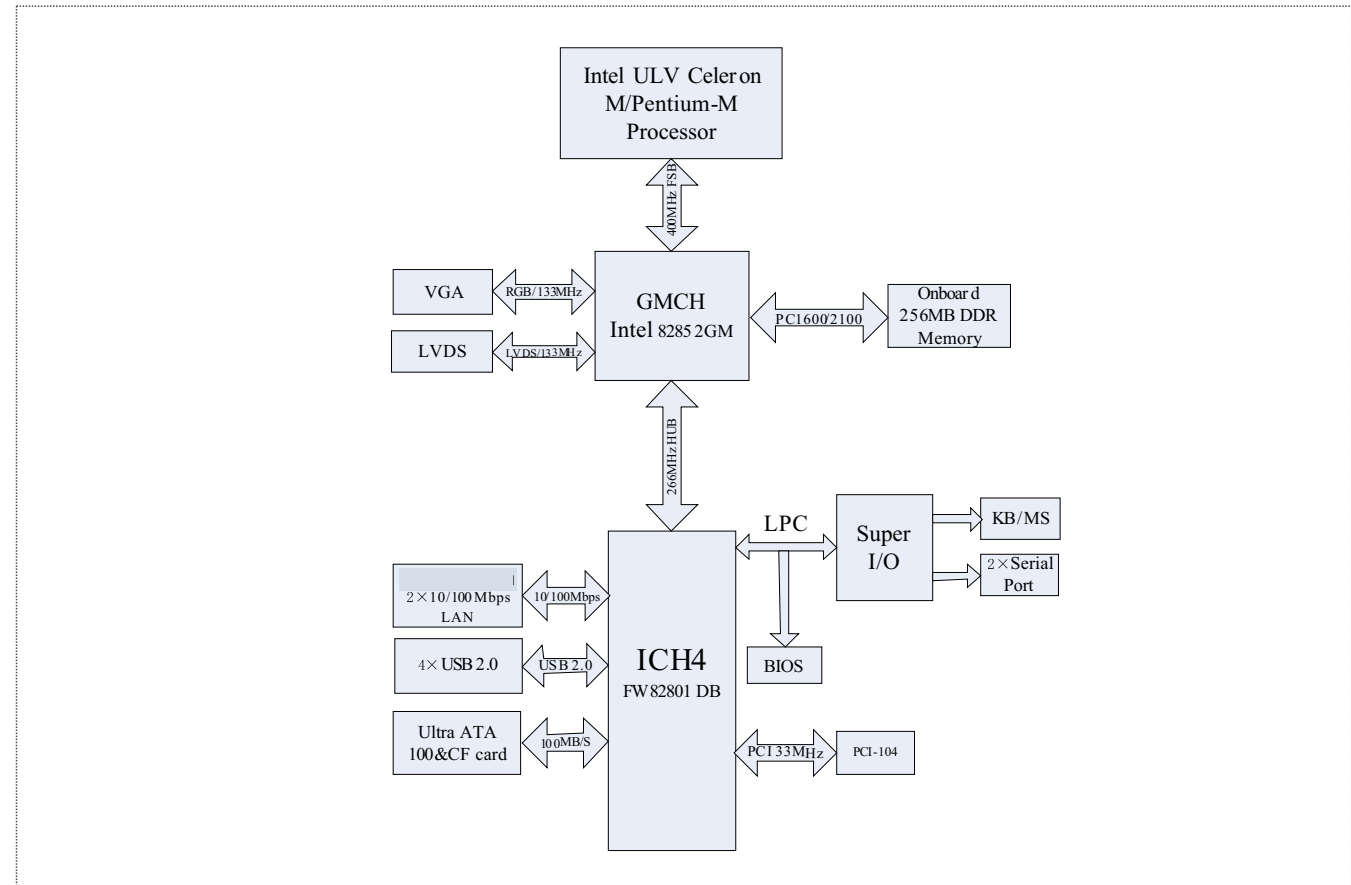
Intel ULV Celer on M/Pentium-M Processor

400MHz FSB

VGA

RGB/133MHz

LVDS

LVDS/133MHz

GMCH Intel 8285 2GM

PC1600/2100

Onboar d 256MB DDR Memory

266MHz HUB

LPC

Super I/O

KB/MS

2×Serial Port

2×10/100 Mbps LAN

10/100Mbps

4× USB 2.0

USB 2.0

ICH4 FW 82801 DB

BIOS

Ultra ATA 100&CF card

100MB/S

PCI 33MHz

PCI-104